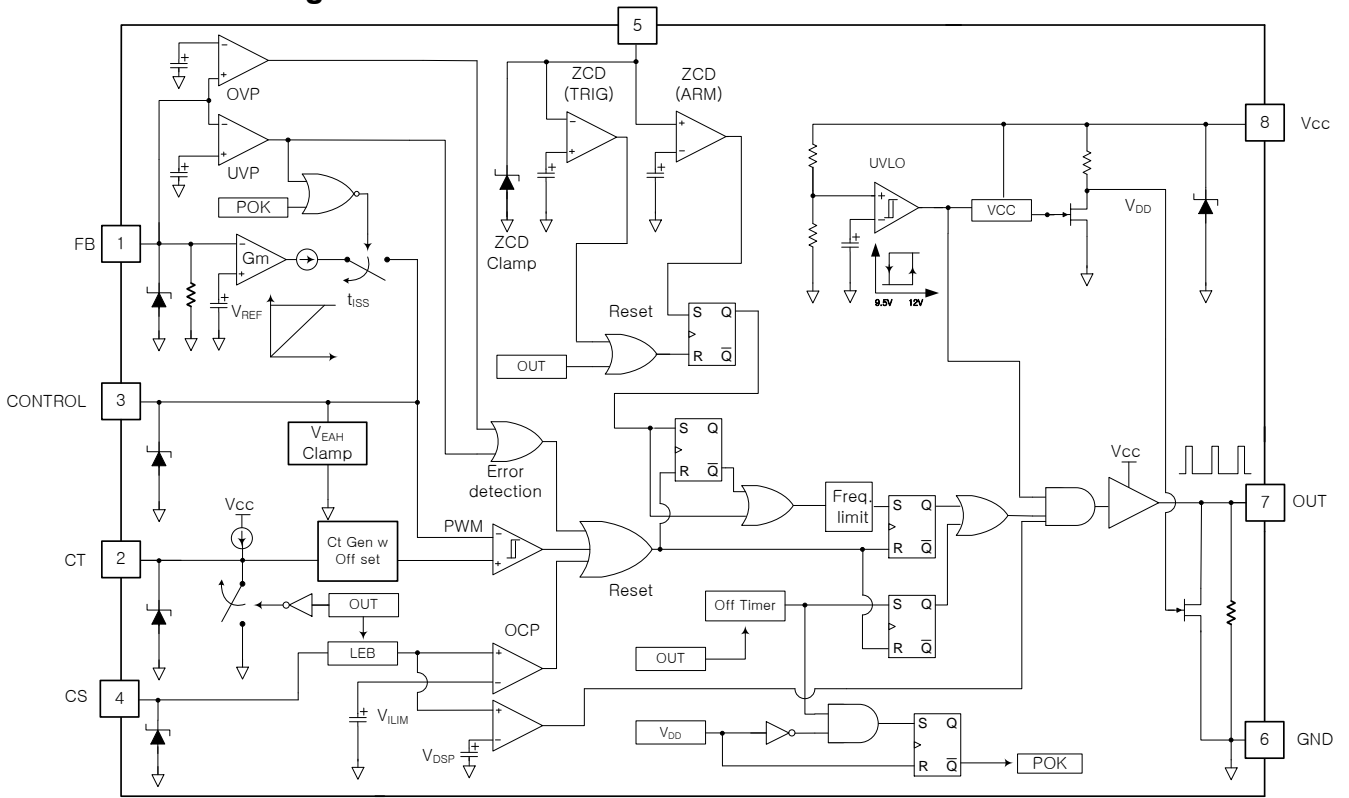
5

ZCD (TRIG)

ZCD (ARM)

OVP

UVP

POK

8 Vcc

UVLO

VCC

$V_{DD}$

9.5V 12V

ZCD Clamp

FB 1

Gm

$t_{ISS}$

$V_{REF}$

Reset

S Q

R $\overline{Q}$

OUT

CONTROL 3

$V_{EAH}$ Clamp

Error detection

S Q

R $\overline{Q}$

Vcc

Freq. limit

S Q

R $\overline{Q}$

7 OUT

CT 2

Vcc

Ct Gen w Off set

PWM

Reset

OUT

LEB

OCP

Off Timer

S Q

R $\overline{Q}$

OUT

CS 4

$V_{ILIM}$

$V_{DSP}$

$V_{DD}$

S Q

R $\overline{Q}$

POK

6 GND